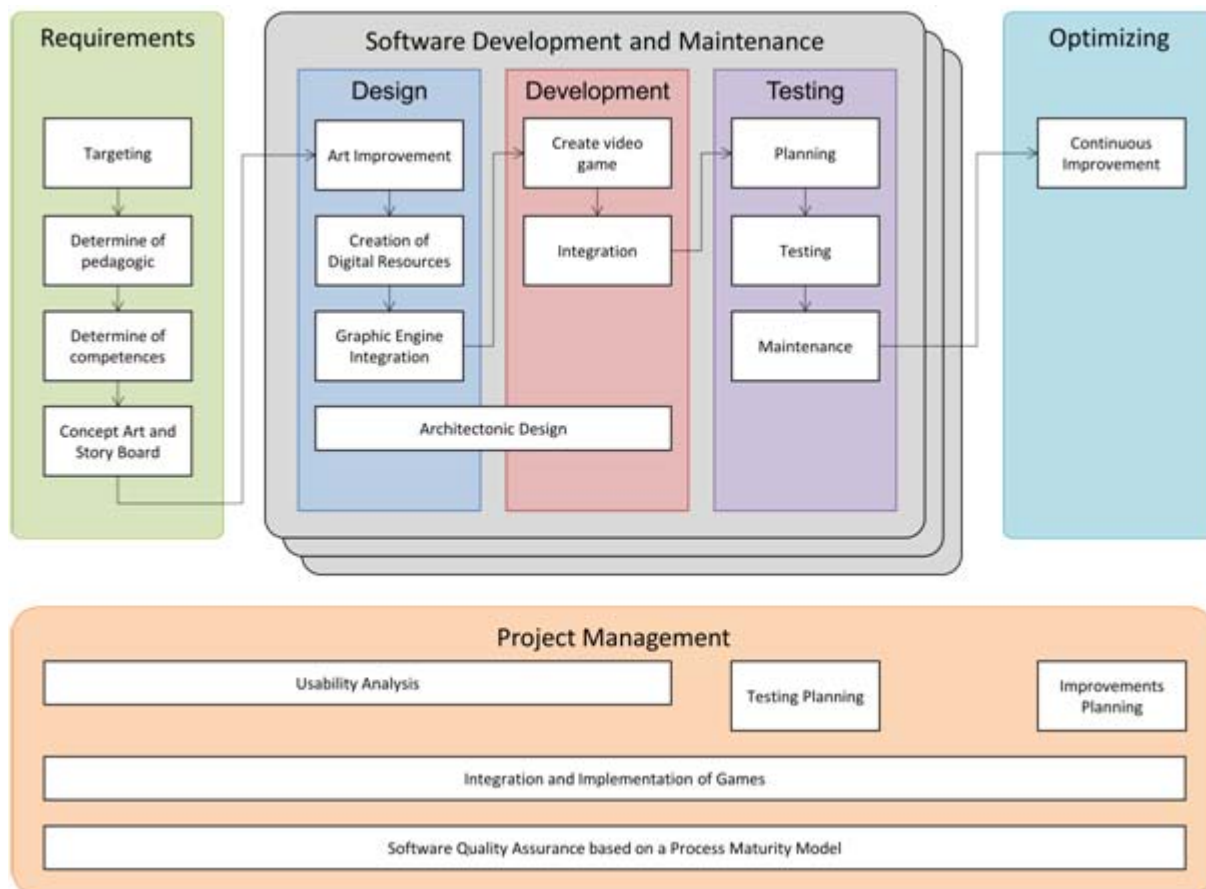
Requirements

Targeting

Determine of pedagogic

Determine of competences

Concept Art and Story Board

Software Development and Maintenance

Design

Art Improvement

Creation of Digital Resources

Graphic Engine Integration

Development

Create video game

Integration

Testing

Planning

Testing

Maintenance

Architectonic Design

Optimizing

Continuous Improvement

Project Management

Usability Analysis

Testing Planning

Improvements Planning

Integration and Implementation of Games

Software Quality Assurance based on a Process Maturity Model